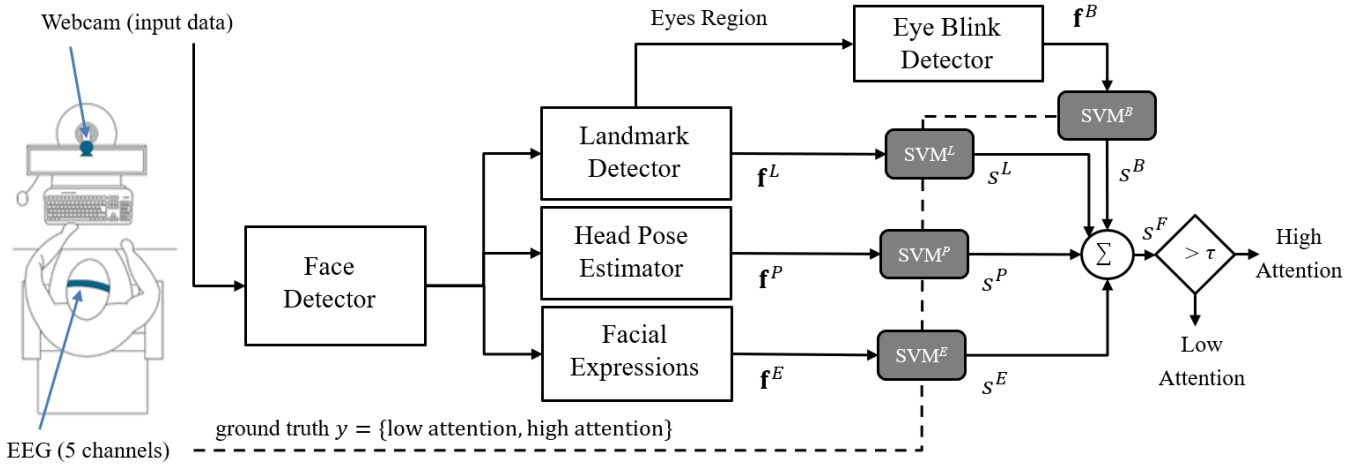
Webcam (input data)

Eyes Region

Eye Blink Detector

$\mathbf{f}^B$

$SVM^B$

Landmark Detector

$\mathbf{f}^L$

$SVM^L$

$s^L$

$s^B$

Face Detector

Head Pose Estimator

$\mathbf{f}^P$

$SVM^P$

$s^P$

$\sum$

$s^F$

$> \tau$

High Attention

Low Attention

Facial Expressions

$\mathbf{f}^E$

$SVM^E$

$s^E$

ground truth $y = \{$low attention, high attention$\}$

EEG (5 channels)